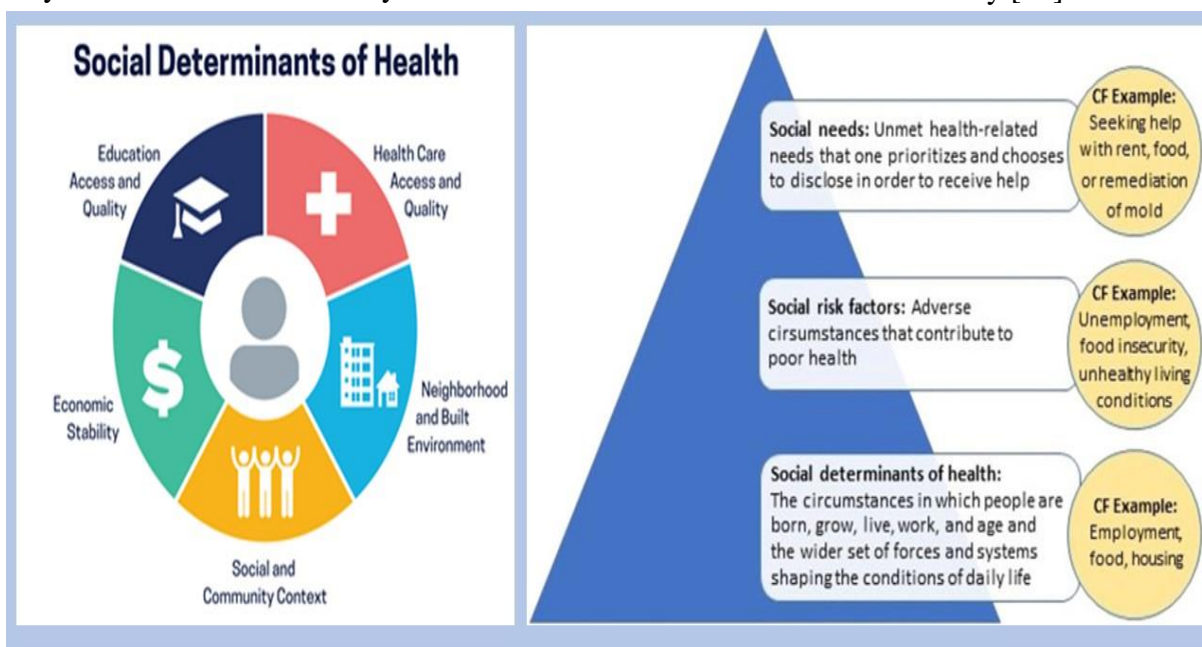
Social Determinants of Health

Education Access and Quality

Health Care Access and Quality

Neighborhood and Built Environment

Social and Community Context

Economic Stability

Social needs: Unmet health-related needs that one prioritizes and chooses to disclose in order to receive help

CF Example: Seeking help with rent, food, or remediation of mold

Social risk factors: Adverse cirsumstances that contribute to poor health

CF Example: Unemployment, food insecurity, unhealthy living conditions

Social determinants of health: The circumstances in which people are born, grow, live, work, and age and the wider set of forces and systems shaping the conditions of daily life

CF Example: Employment, food, housing